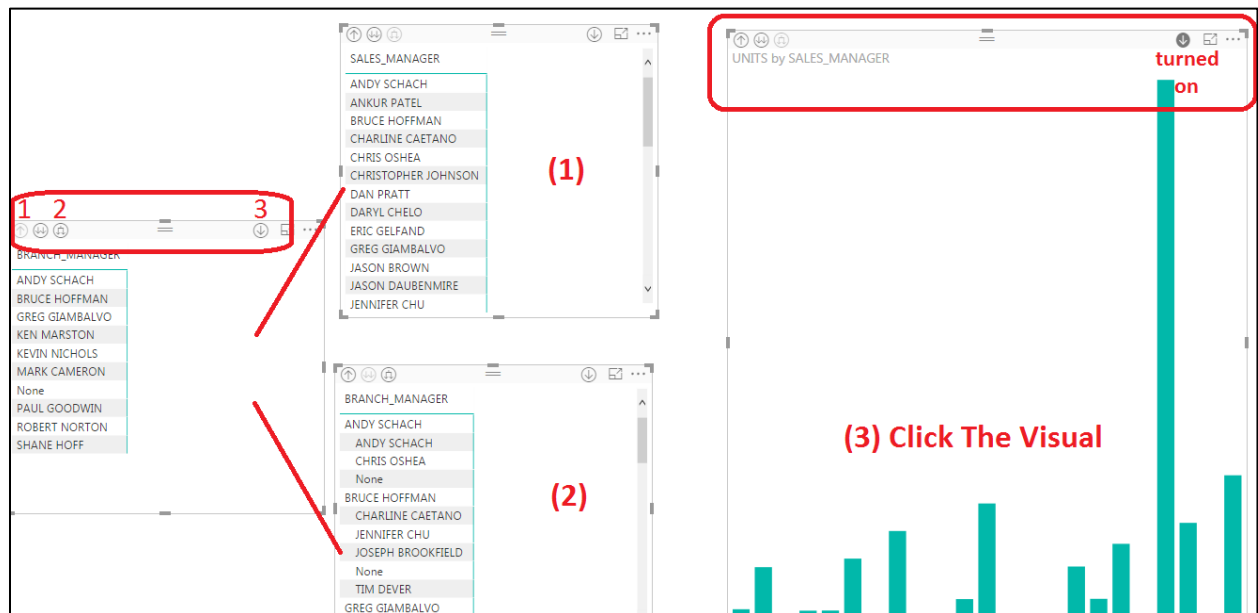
1 2 3

BRANCH_MANAGER

ANDY SCHACH
BRUCE HOFFMAN
GREG GIAMBALVO
KEN MARSTON
KEVIN NICHOLS
MARK CAMERON
None
PAUL GOODWIN
ROBERT NORTON
SHANE HOFF

SALES_MANAGER

ANDY SCHACH
ANKUR PATEL
BRUCE HOFFMAN
CHARLINE CAETANO
CHRIS OSHEA
CHRISTOPHER JOHNSON
DAN PRATT
DARYL CHELO
ERIC GELFAND
GREG GIAMBALVO
JASON BROWN
JASON DAUBENMIRE
JENNIFER CHU

(1)

BRANCH_MANAGER

ANDY SCHACH
ANDY SCHACH
CHRIS OSHEA
None
BRUCE HOFFMAN
CHARLINE CAETANO
JENNIFER CHU
JOSEPH BROOKFIELD
None
TIM DEVER
GREG GIAMBALVO

(2)

UNITS by SALES_MANAGER

turned on

(3) Click The Visual